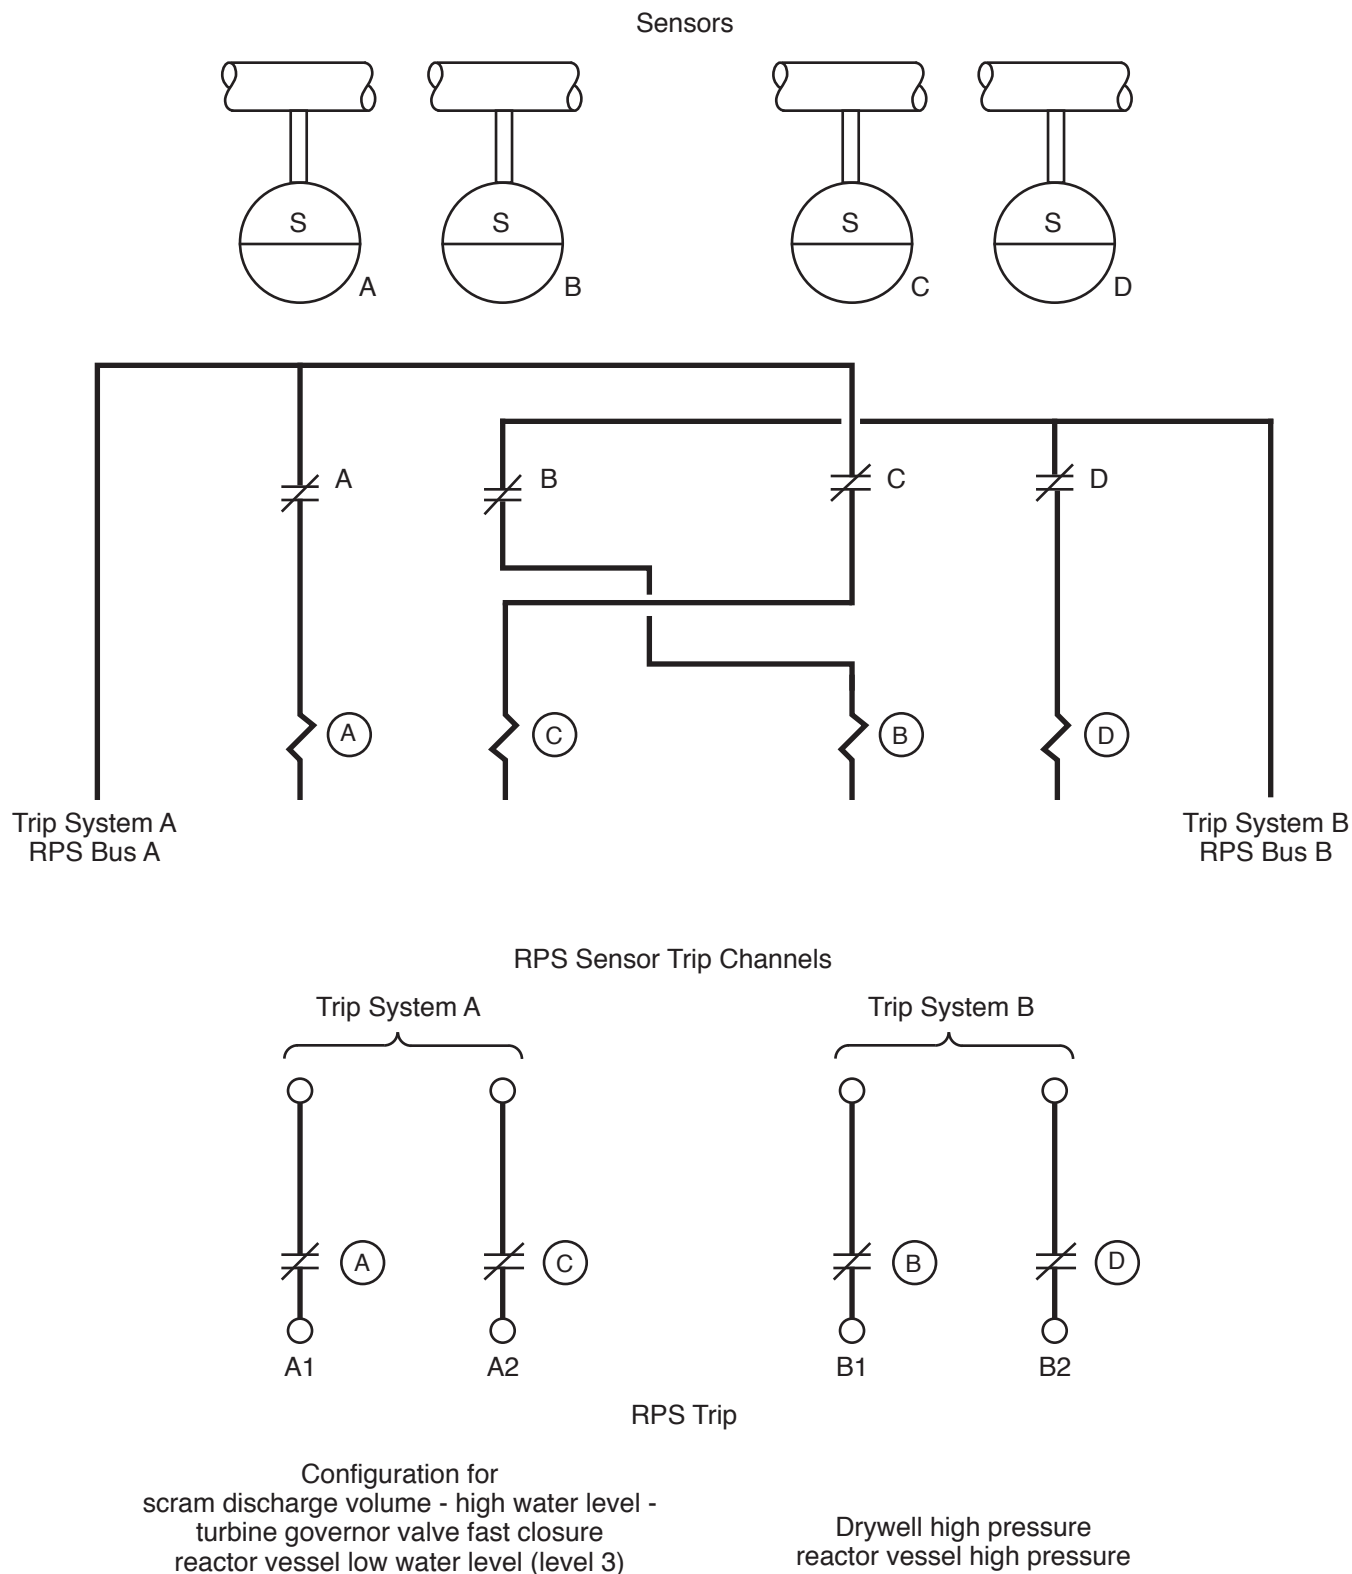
Sensors

S A
S B
S C
S D

A
B
C
D

A
C
B
D

Trip System A
RPS Bus A

Trip System B
RPS Bus B

RPS Sensor Trip Channels

Trip System A

Trip System B

A
C
B
D

A1
A2
B1
B2

RPS Trip

Configuration for
scram discharge volume - high water level -
turbine governor valve fast closure
reactor vessel low water level (level 3)

Drywell high pressure
reactor vessel high pressure